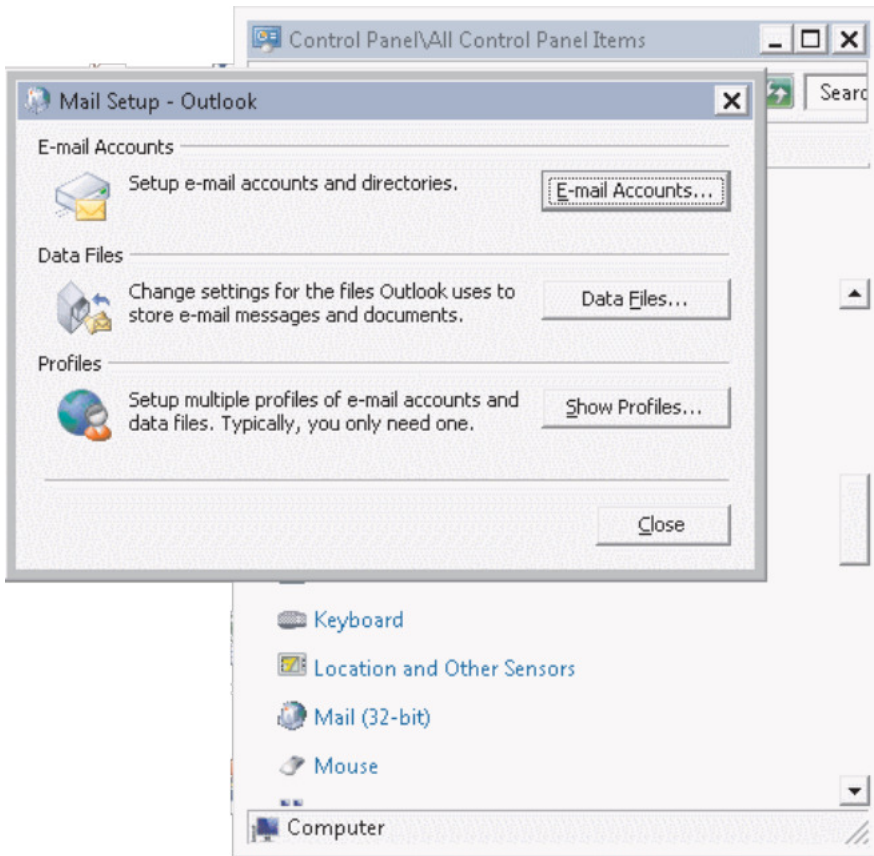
Control Panel\All Control Panel Items

Searc

Mail Setup - Outlook

E-mail Accounts

Setup e-mail accounts and directories.

E-mail Accounts...

Data Files

Change settings for the files Outlook uses to store e-mail messages and documents.

Data Files...

Profiles

Setup multiple profiles of e-mail accounts and data files. Typically, you only need one.

Show Profiles...

Close

Keyboard

Location and Other Sensors

Mail (32-bit)

Mouse

Computer